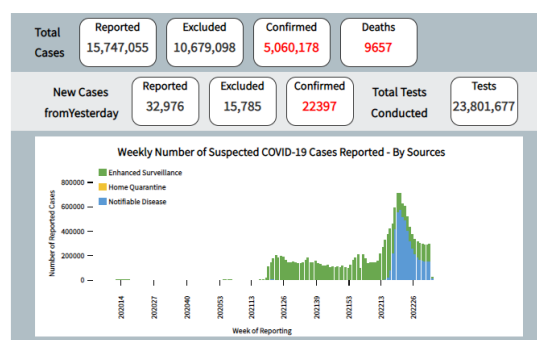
Total Cases

| Reported | Excluded | Confirmed | Deaths |
|---|---|---|---|
| 15,747,055 | 10,679,098 | 5,060,178 | 9657 |

New Cases fromYesterday

| Reported | Excluded | Confirmed |
|---|---|---|
| 32,976 | 15,785 | 22397 |

Total Tests Conducted

| Tests |
|---|
| 23,801,677 |

Weekly Number of Suspected COVID-19 Cases Reported - By Sources

Enhanced Surveillance
Home Quarantine
Notifiable Disease

Number of Reported Cases

800000
600000
400000
200000
0

202014
202027
202040
202053
202113
202126
202139
202153
202213
202226

Week of Reporting